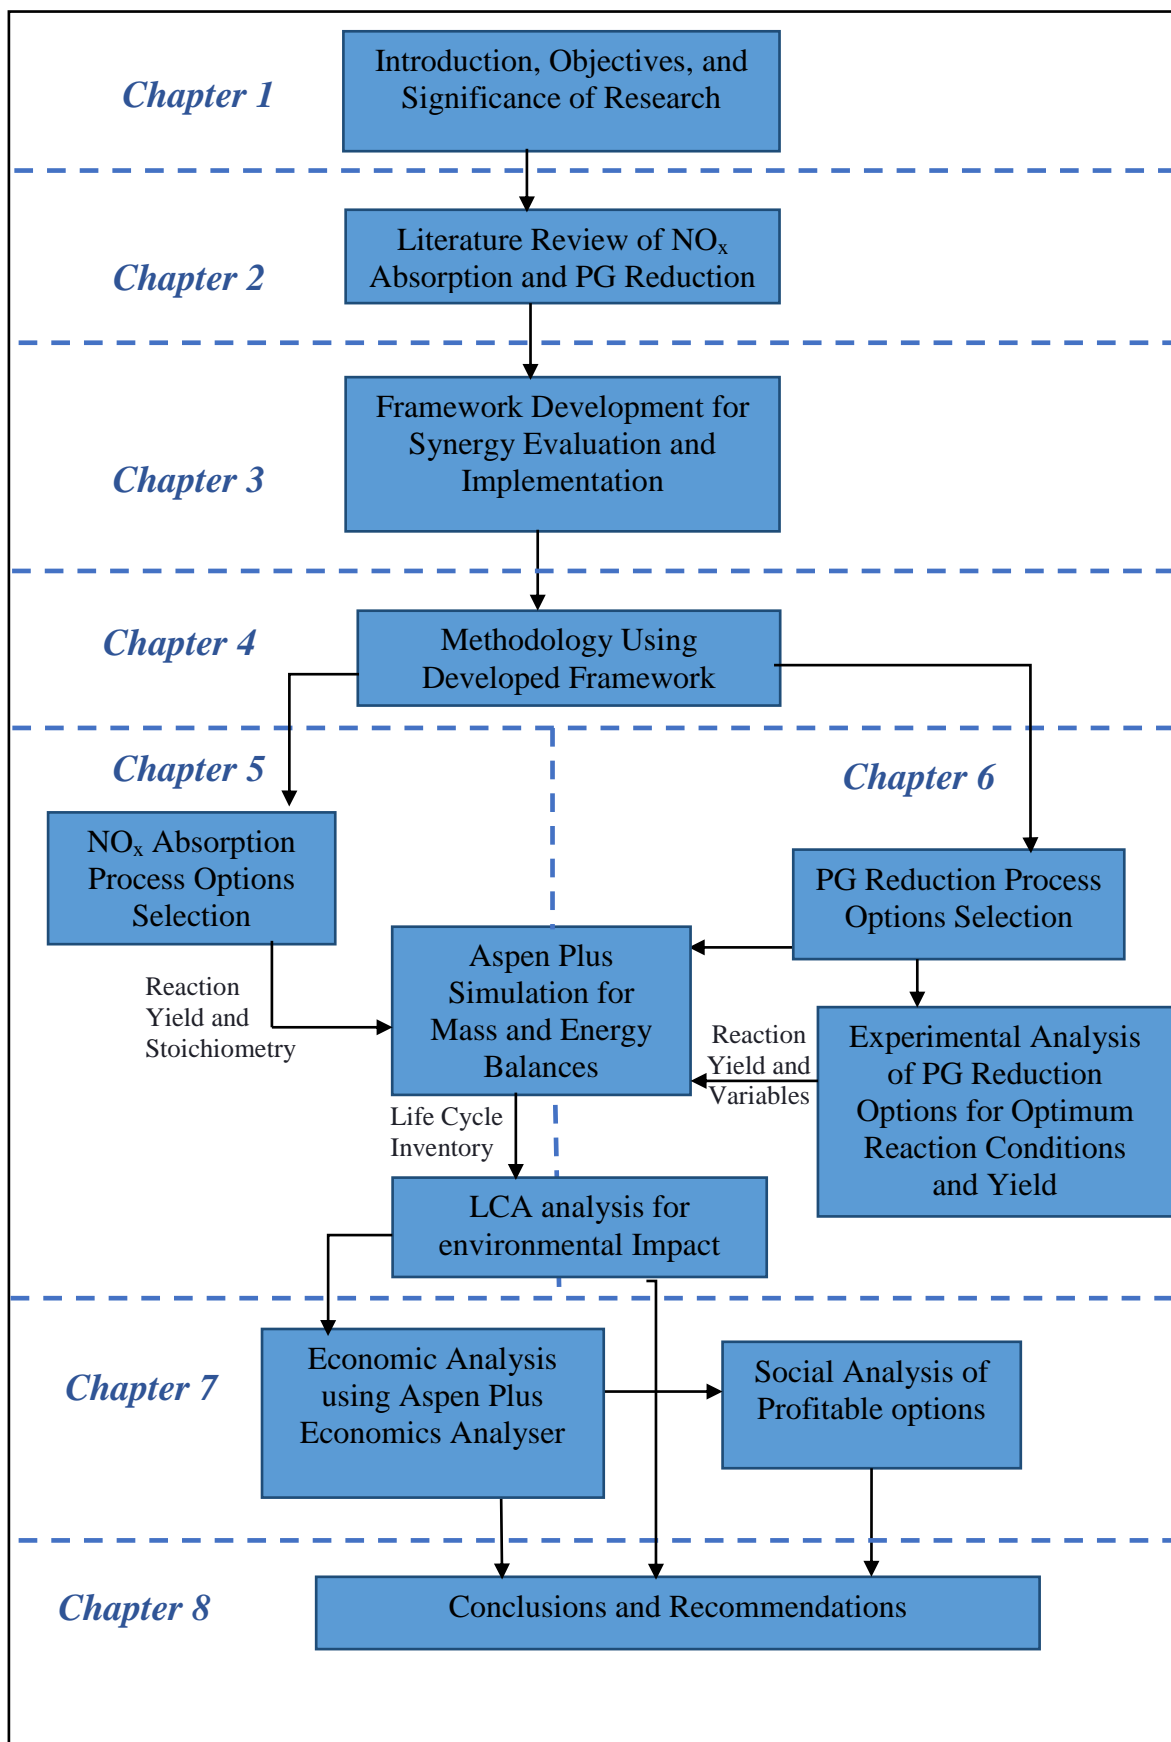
Chapter 1

Introduction, Objectives, and Significance of Research

Chapter 2

Literature Review of $NO_x$ Absorption and PG Reduction

Chapter 3

Framework Development for Synergy Evaluation and Implementation

Chapter 4

Methodology Using Developed Framework

Chapter 5

Chapter 6

$NO_x$ Absorption Process Options Selection

PG Reduction Process Options Selection

Aspen Plus Simulation for Mass and Energy Balances

Reaction Yield and Stoichiometry

Reaction Yield and Variables

Experimental Analysis of PG Reduction Options for Optimum Reaction Conditions and Yield

Life Cycle Inventory

LCA analysis for environmental Impact

Chapter 7

Economic Analysis using Aspen Plus Economics Analyser

Social Analysis of Profitable options

Chapter 8

Conclusions and Recommendations